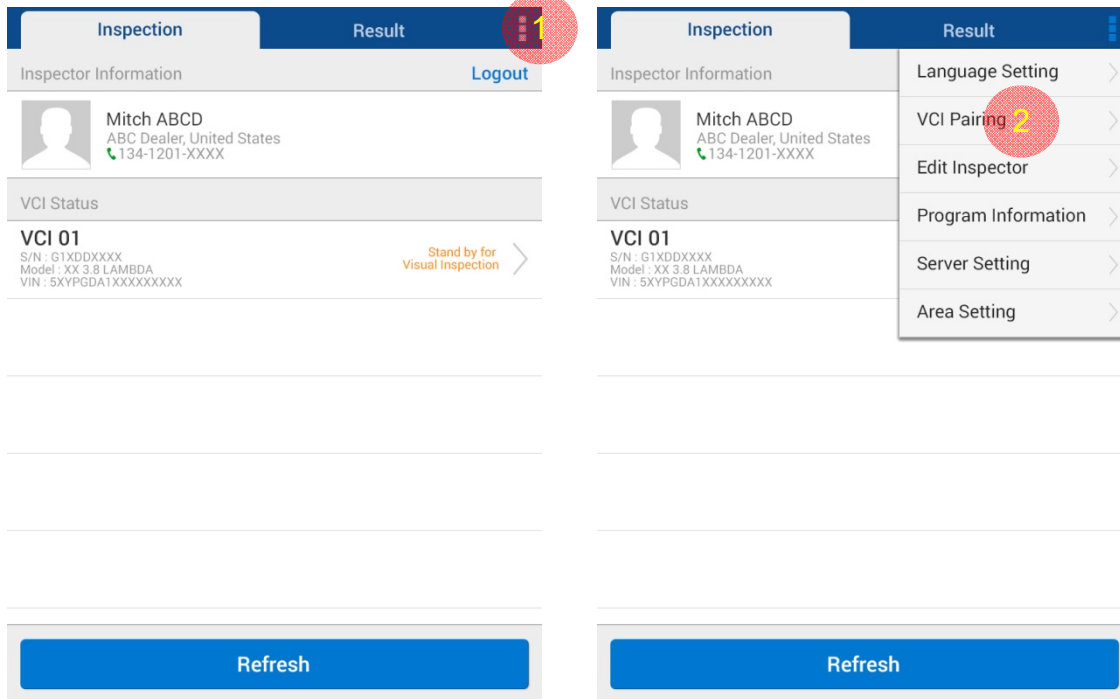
Inspection

Result

1

Inspector Information

Logout

Mitch ABCD
ABC Dealer, United States
134-1201-XXXX

VCI Status

VCI 01
S/N : G1XDDXXXX
Model : XX 3.8 LAMBDA
VIN : 5XYPGDA1XXXXXXXXX

Stand by for Visual Inspection

Refresh

Inspection

Result

Inspector Information

Mitch ABCD
ABC Dealer, United States
134-1201-XXXX

VCI Status

VCI 01
S/N : G1XDDXXXX
Model : XX 3.8 LAMBDA
VIN : 5XYPGDA1XXXXXXXXX

Language Setting

VCI Pairing

2

Edit Inspector

Program Information

Server Setting

Area Setting

Refresh